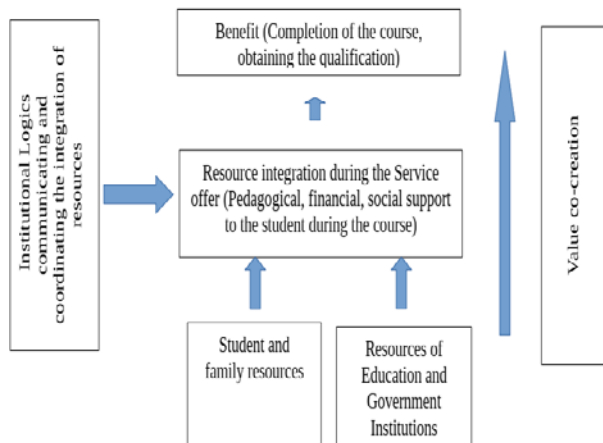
Institutional Logics communicating and coordinating the integration of resources

Benefit (Completion of the course, obtaining the qualification)

Resource integration during the Service offer (Pedagogical, financial, social support to the student during the course)

Student and family resources

Resources of Education and Government Institutions

Value co-creation